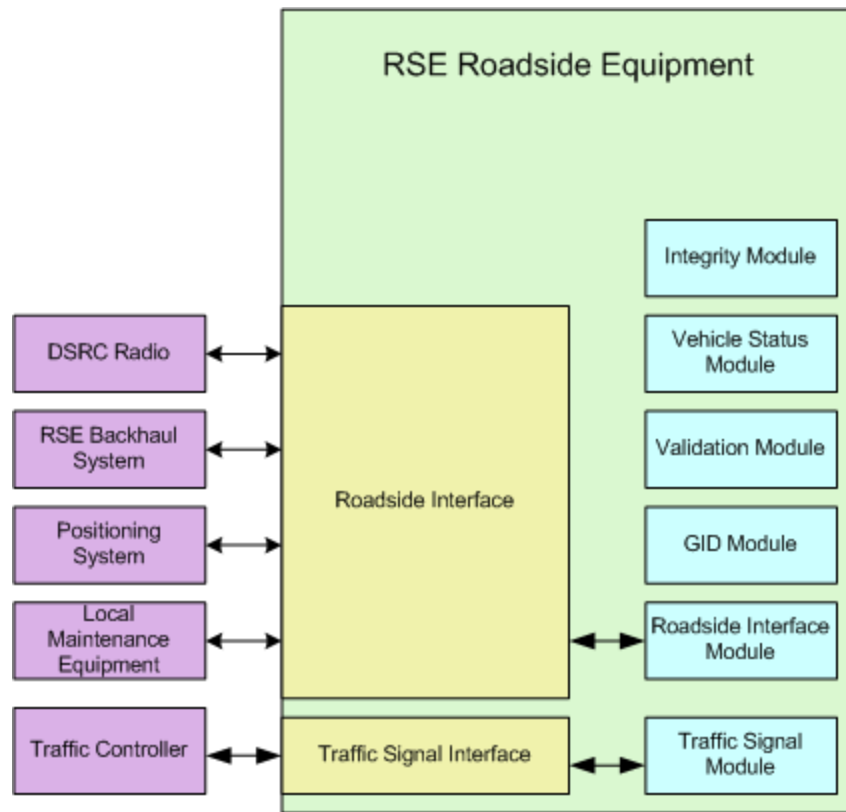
RSE Roadside Equipment

Integrity Module

Vehicle Status Module

Validation Module

GID Module

Roadside Interface Module

Traffic Signal Module

DSRC Radio

RSE Backhaul System

Positioning System

Local Maintenance Equipment

Traffic Controller

Roadside Interface

Traffic Signal Interface